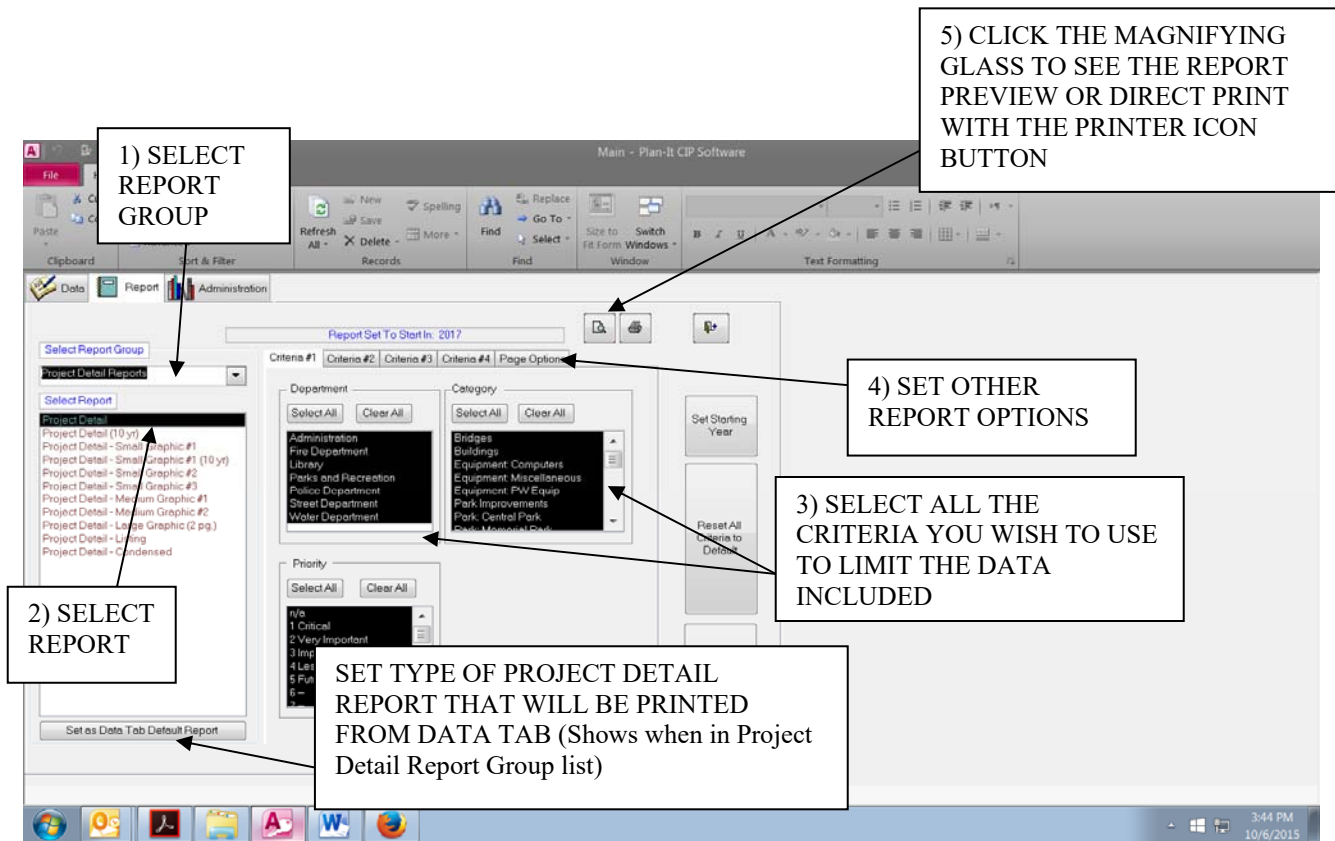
5) CLICK THE MAGNIFYING GLASS TO SEE THE REPORT PREVIEW OR DIRECT PRINT WITH THE PRINTER ICON BUTTON

1) SELECT REPORT GROUP

Main - Plan-It CIP Software

File

Paste

Clipboard

Sort & Filter

Refresh All

New

Save

Delete

Spelling

More

Records

Find

Replace

Go To

Select

Find

Size to Fit Form

Switch Windows

Window

Text Formatting

Data

Report

Administration

Report Set To Start In: 2017

Select Report Group

Project Detail Reports

Select Report

Project Detail
Project Detail (10 yr)
Project Detail - Small Graphic #1
Project Detail - Small Graphic #1 (10 yr)
Project Detail - Small Graphic #2
Project Detail - Small Graphic #3
Project Detail - Medium Graphic #1
Project Detail - Medium Graphic #2
Project Detail - Large Graphic (2 pg.)
Project Detail - Listing
Project Detail - Condensed

Criteria #1 | Criteria #2 | Criteria #3 | Criteria #4 | Page Options

Department

Select All | Clear All

Administration
Fire Department
Library
Parks and Recreation
Police Department
Street Department
Water Department

Category

Select All | Clear All

Bridges
Buildings
Equipment: Computers
Equipment: Miscellaneous
Equipment: PW Equip
Park Improvements
Park: Central Park

Set Starting Year

Reset All Criteria to Default

4) SET OTHER REPORT OPTIONS

3) SELECT ALL THE CRITERIA YOU WISH TO USE TO LIMIT THE DATA INCLUDED

Priority

Select All | Clear All

n/a
1 Critical
2 Very Important
3 Imp
4 Les
5 Fut
6 –

2) SELECT REPORT

SET TYPE OF PROJECT DETAIL REPORT THAT WILL BE PRINTED FROM DATA TAB (Shows when in Project Detail Report Group list)

Set as Data Tab Default Report

3:44 PM
10/6/2015